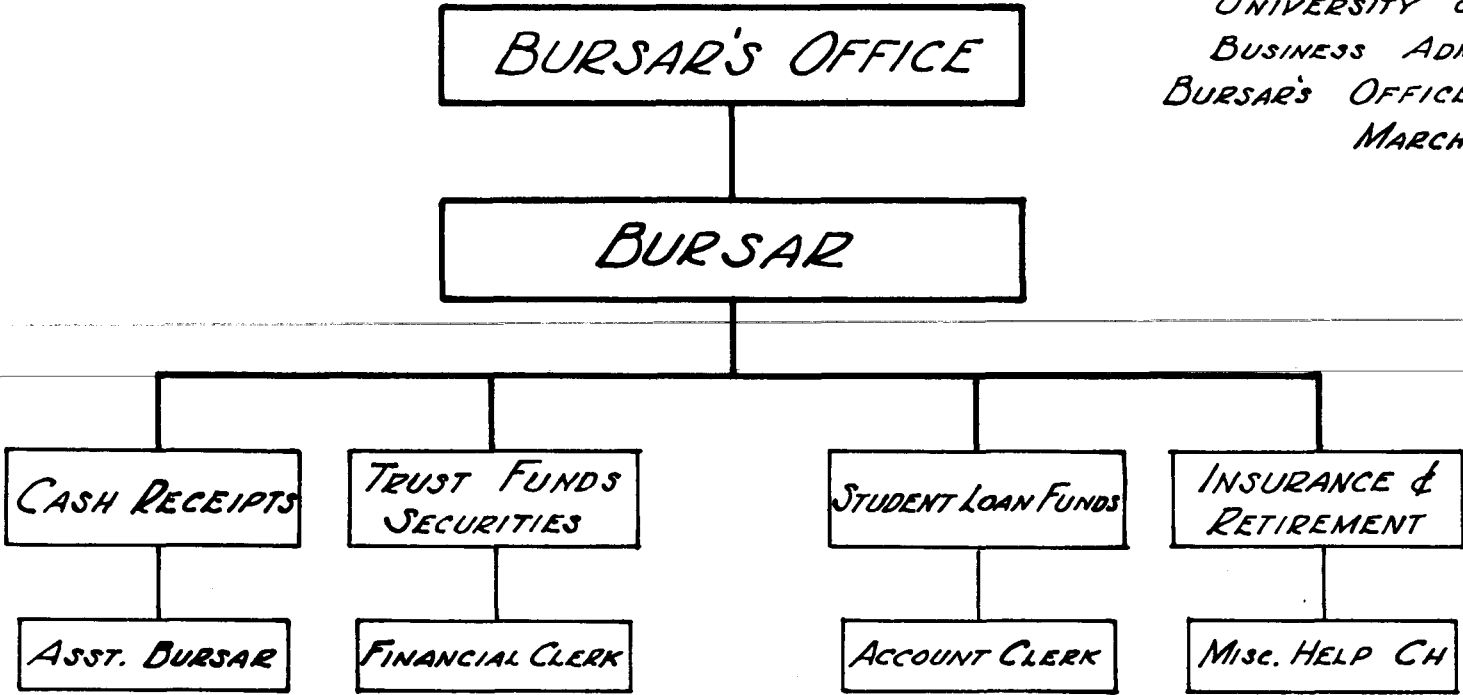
UNIVERSITY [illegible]
BUSINESS AD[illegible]
BURSAR'S OFFIC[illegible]
MARCH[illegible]

BURSAR'S OFFICE

BURSAR

CASH RECEIPTS

TRUST FUNDS SECURITIES

STUDENT LOAN FUNDS

INSURANCE & RETIREMENT

ASST. BURSAR

FINANCIAL CLERK

ACCOUNT CLERK

MISC. HELP CH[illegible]